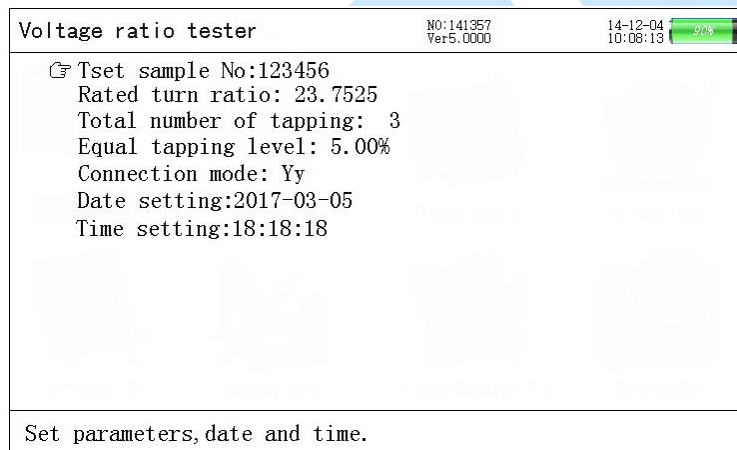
Voltage ratio tester

NO:141357
Ver5.0000

14-12-04
10:08:13

90%

☞ Tset sample No:123456
Rated turn ratio: 23.7525
Total number of tapping: 3
Equal tapping level: 5.00%
Connection mode: Yy
Date setting:2017-03-05
Time setting:18:18:18

Set parameters,date and time.